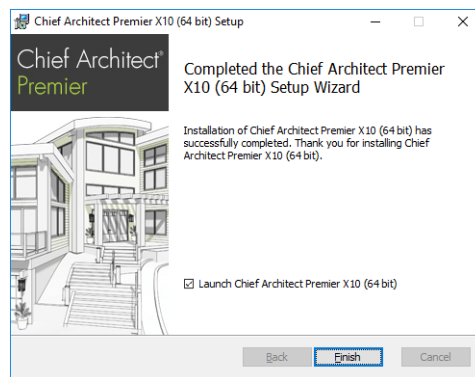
Chief Architect Premier X10 (64 bit) Setup

Chief Architect®
Premier

Completed the Chief Architect Premier X10 (64 bit) Setup Wizard

Installation of Chief Architect Premier X10 (64 bit) has successfully completed. Thank you for installing Chief Architect Premier X10 (64 bit).

☑ Launch Chief Architect Premier X10 (64 bit)

Back
Finish
Cancel